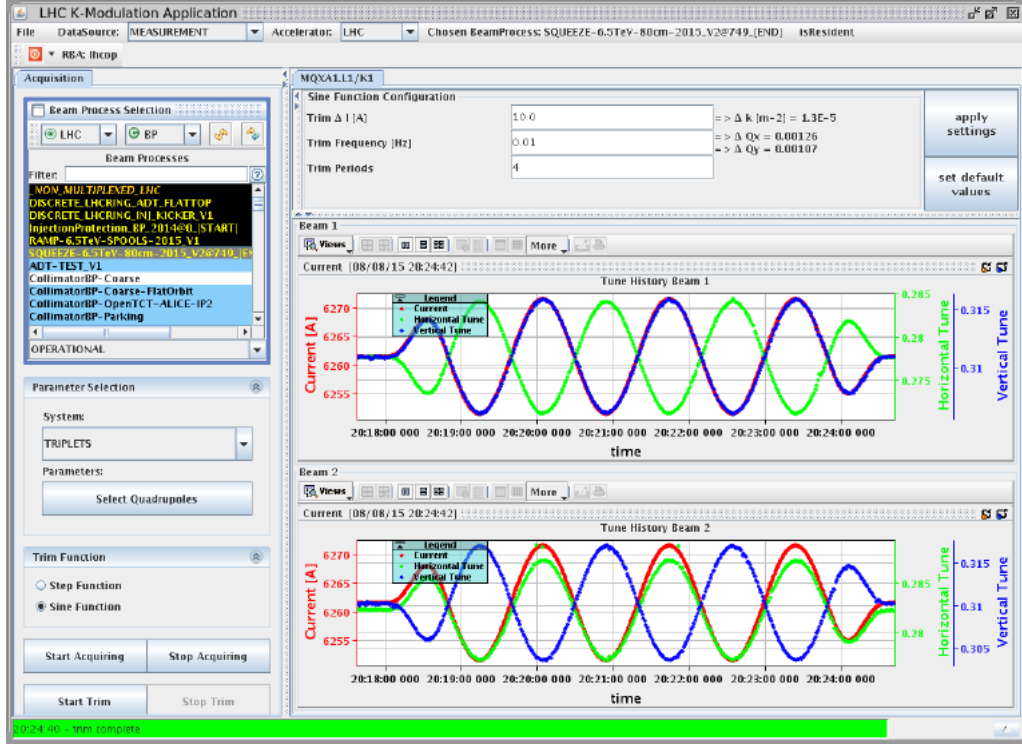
LHC K-Modulation Application

File DataSource: MEASUREMENT Accelerator: LHC Chosen BeamProcess: SQUEEZE-6.5TeV-80cm-2015_V2@749_[END] isResident

RBA: lhcop

Acquisition

Beam Process Selection

LHC BP

Beam Processes

Filter:

_NON_MULTIPLEXED_LHC
DISCRETE_LHCRING_ADT_FLATTOP
DISCRETE_LHCRING_INJ_KICKER_V1
InjectionProtection_BP_2014@0_[START]
RAMP-6.5TeV-SPOOLS-2015_V1
SQUEEZE-6.5TeV-80cm-2015_V2@749_[EN
ADT-TEST_V1
CollimatorBP-Coarse
CollimatorBP-Coarse-FlatOrbit
CollimatorBP-OpenTCT-ALICE-IP2
CollimatorBP-Parking

OPERATIONAL

Parameter Selection

System:

TRIPLETS

Parameters:

Select Quadrupoles

Trim Function

Step Function
Sine Function

Start Acquiring Stop Acquiring

Start Trim Stop Trim

20:24:40 - trim complete

MQXA1.L1/K1

Sine Function Configuration

Trim Δ I [A] 10.0 = > Δ K [m-2] = 1.3E-5

Trim Frequency [Hz] 0.01 = > Δ Qx = 0.00126
= > Δ Qy = 0.00107

Trim Periods 4

apply settings

set default values

Beam 1

Views More

Current [08/08/15 20:24:42]

Tune History Beam 1

Legend
Current
Horizontal Tune
Vertical Tune

Current [A]
6270
6265
6260
6255

0.285
0.28
0.275
Horizontal Tune

0.315
0.31
Vertical Tune

20:18:00 000 20:19:00 000 20:20:00 000 20:21:00 000 20:22:00 000 20:23:00 000 20:24:00 000

time

Beam 2

Views More

Current [08/08/15 20:24:42]

Tune History Beam 2

Legend
Current
Horizontal Tune
Vertical Tune

Current [A]
6270
6265
6260
6255

0.285
0.28
Horizontal Tune

0.315
0.31
0.305
Vertical Tune

20:18:00 000 20:19:00 000 20:20:00 000 20:21:00 000 20:22:00 000 20:23:00 000 20:24:00 000

time